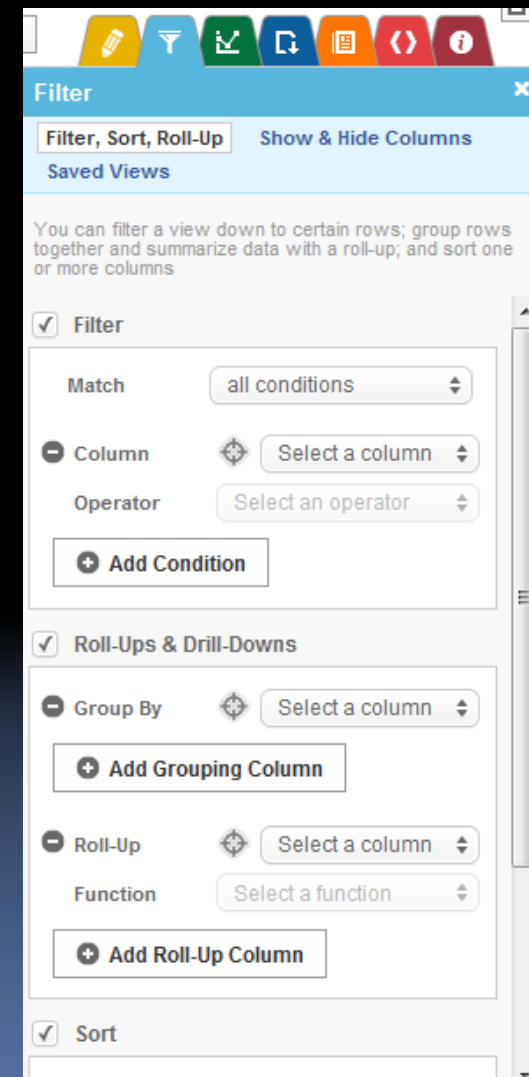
Filter

Filter, Sort, Roll-Up
Show & Hide Columns
Saved Views

You can filter a view down to certain rows; group rows together and summarize data with a roll-up; and sort one or more columns

✓ Filter

Match
all conditions

Column
Select a column

Operator
Select an operator

Add Condition

✓ Roll-Ups & Drill-Downs

Group By
Select a column

Add Grouping Column

Roll-Up
Select a column

Function
Select a function

Add Roll-Up Column

✓ Sort